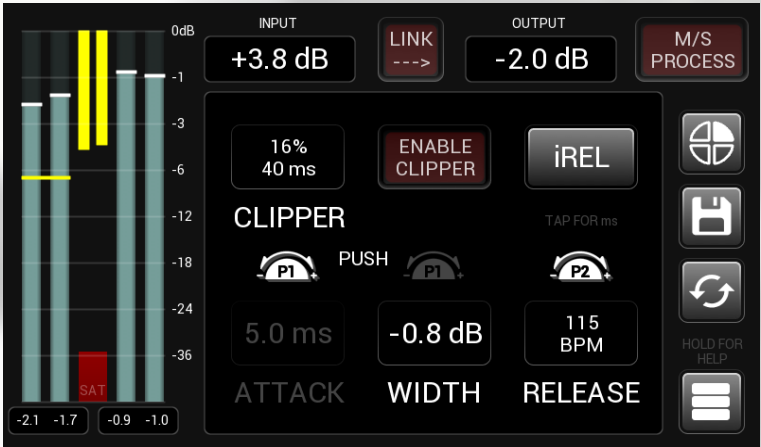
0dB
-1
-3
-6
-12
-18
-24
-36
SAT
-2.1 -1.7
-0.9 -1.0

INPUT
+3.8 dB
LINK
--->
OUTPUT
-2.0 dB
M/S
PROCESS

16%
40 ms
ENABLE
CLIPPER
iREL
CLIPPER
TAP FOR ms
PUSH
P1
P1
P2
5.0 ms
-0.8 dB
115
BPM
ATTACK
WIDTH
RELEASE

HOLD FOR
HELP